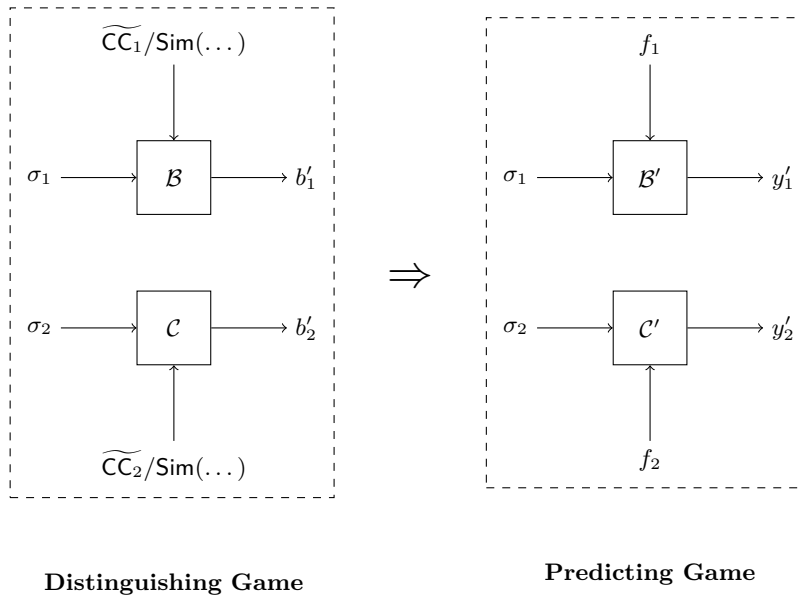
$\widetilde{\mathsf{CC}_1}/\mathsf{Sim}(\dots)$

$\sigma_1$ $\mathcal{B}$ $b'_1$

$\sigma_2$ $\mathcal{C}$ $b'_2$

$\widetilde{\mathsf{CC}_2}/\mathsf{Sim}(\dots)$

$\Longrightarrow$

$f_1$

$\sigma_1$ $\mathcal{B}'$ $y'_1$

$\sigma_2$ $\mathcal{C}'$ $y'_2$

$f_2$

**Distinguishing Game**

**Predicting Game**